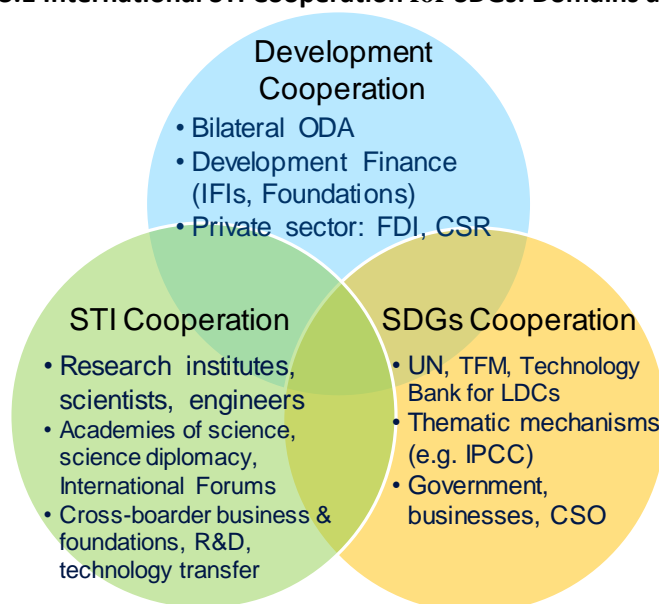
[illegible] International STI Cooperation for SDGs: Domains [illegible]

Development Cooperation
• Bilateral ODA
• Development Finance (IFIs, Foundations)
• Private sector: FDI, CSR

STI Cooperation
• Research institutes, scientists, engineers
• Academies of science, science diplomacy, International Forums
• Cross-boarder business & foundations, R&D, technology transfer

SDGs Cooperation
• UN, TFM, Technology Bank for LDCs
• Thematic mechanisms (e.g. IPCC)
• Government, businesses, CSO